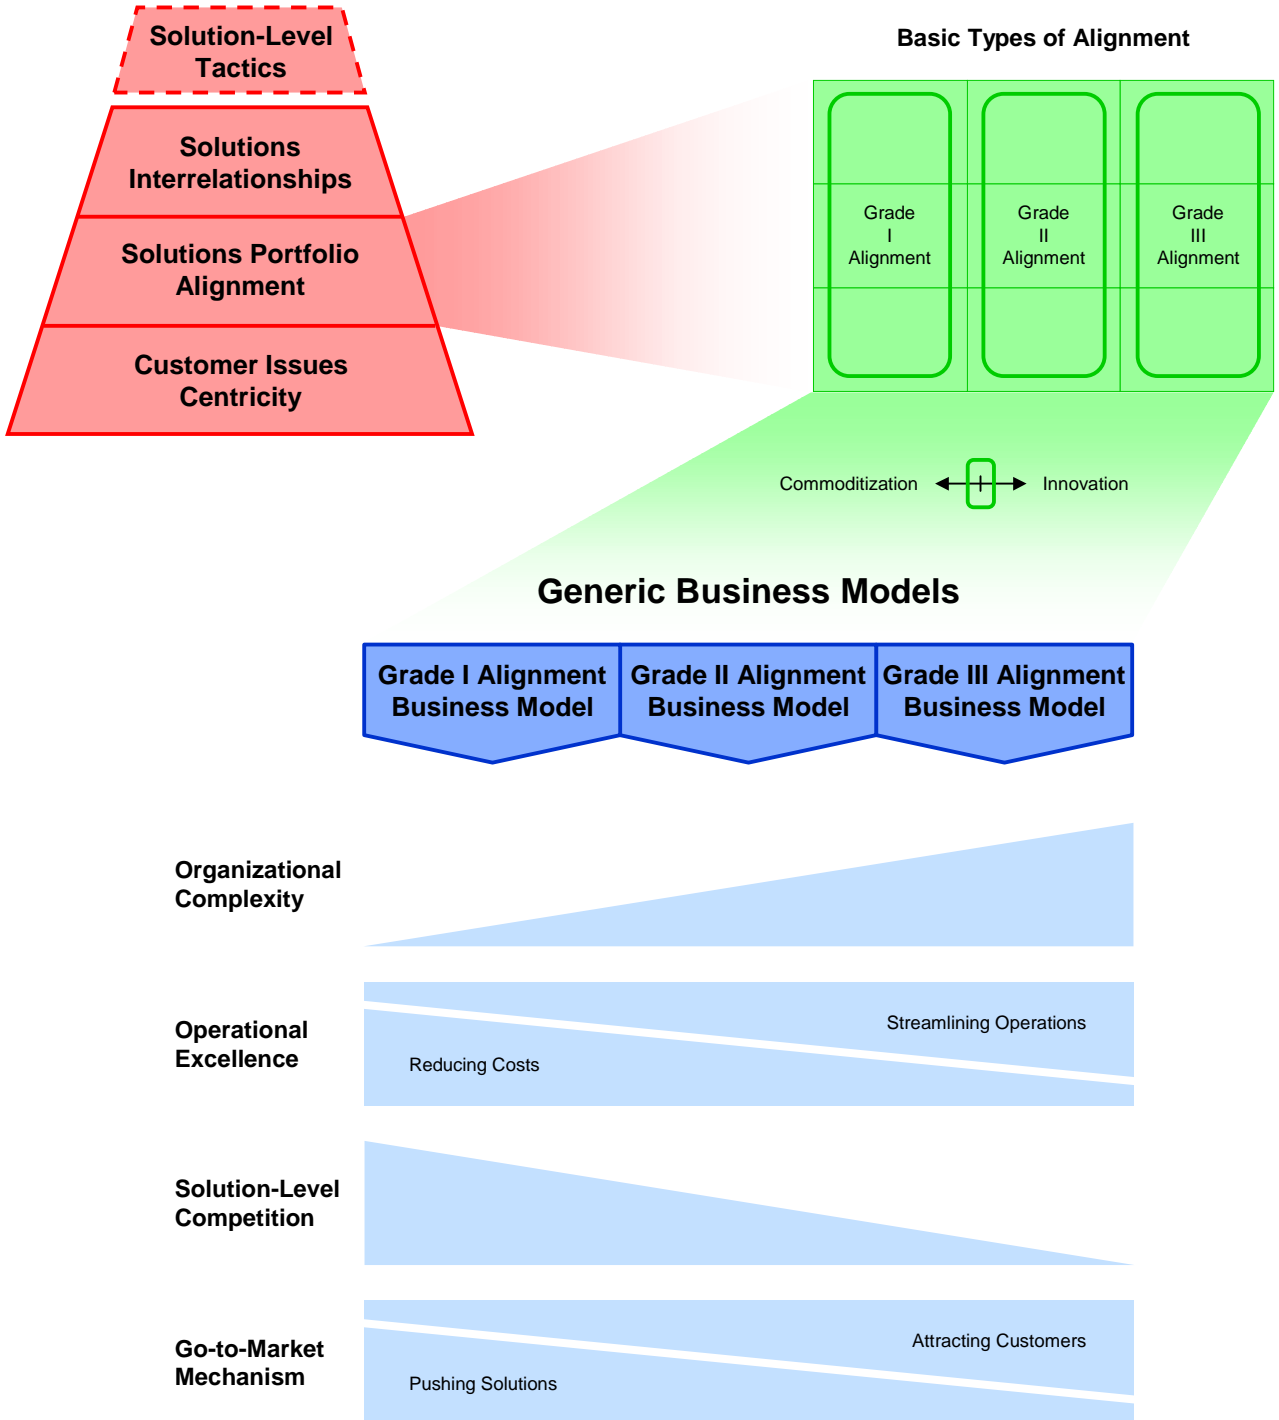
Solution-Level Tactics

Solutions Interrelationships

Solutions Portfolio Alignment

Customer Issues Centricity

Basic Types of Alignment

Grade I Alignment

Grade II Alignment

Grade III Alignment

Commoditization

Innovation

Generic Business Models

| Grade I Alignment Business Model | Grade II Alignment Business Model | Grade III Alignment Business Model |
|---|---|---|

Organizational Complexity

Operational Excellence

Streamlining Operations

Reducing Costs

Solution-Level Competition

Go-to-Market Mechanism

Attracting Customers

Pushing Solutions